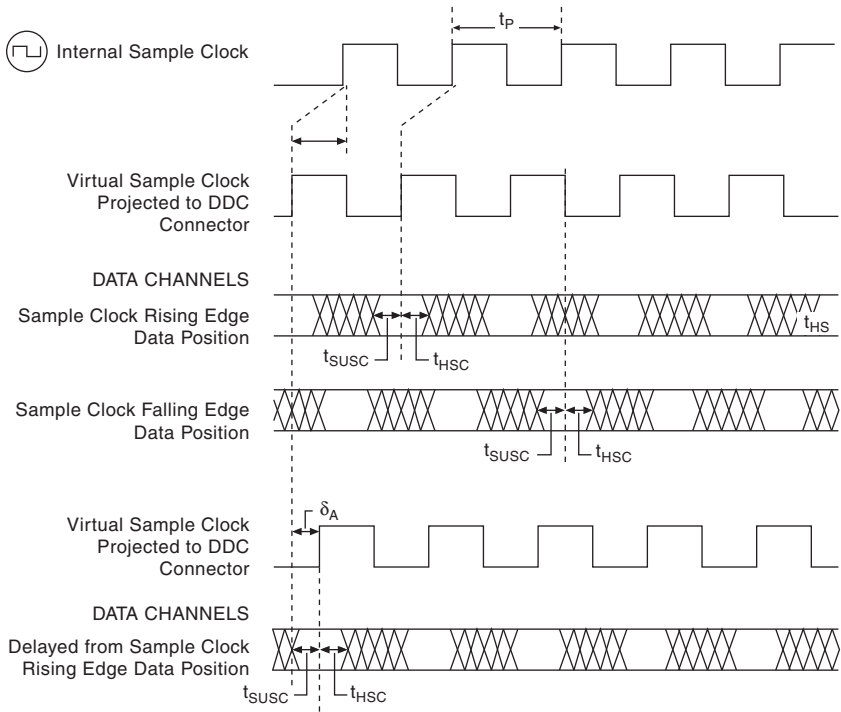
$t_P$

Internal Sample Clock

Virtual Sample Clock Projected to DDC Connector

DATA CHANNELS

Sample Clock Rising Edge Data Position

$t_{SUSC}$

$t_{HSC}$

$t_{HS}$

Sample Clock Falling Edge Data Position

$t_{SUSC}$

$t_{HSC}$

$\delta_A$

Virtual Sample Clock Projected to DDC Connector

DATA CHANNELS

Delayed from Sample Clock Rising Edge Data Position

$t_{SUSC}$

$t_{HSC}$